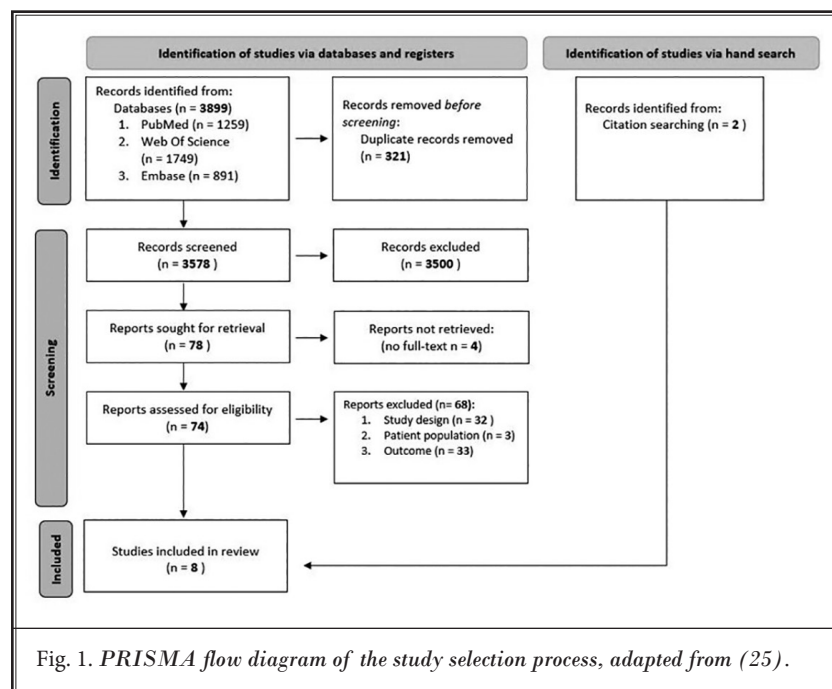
Identification of studies via databases and registers

Identification of studies via hand search

Identification

Records identified from:
Databases (n = 3899)
1. PubMed (n = 1259)
2. Web Of Science (n = 1749)
3. Embase (n = 891)

Records removed before screening:
Duplicate records removed (n = 321)

Records identified from:
Citation searching (n = 2 )

Screening

Records screened
(n = 3578 )

Records excluded
(n = 3500 )

Reports sought for retrieval
(n = 78 )

Reports not retrieved:
(no full-text n = 4)

Reports assessed for eligibility
(n = 74)

Reports excluded (n= 68):
1. Study design (n = 32 )
2. Patient population (n = 3)
3. Outcome (n = 33)

Included

Studies included in review
(n = 8 )

Fig. 1. PRISMA flow diagram of the study selection process, adapted from (25).